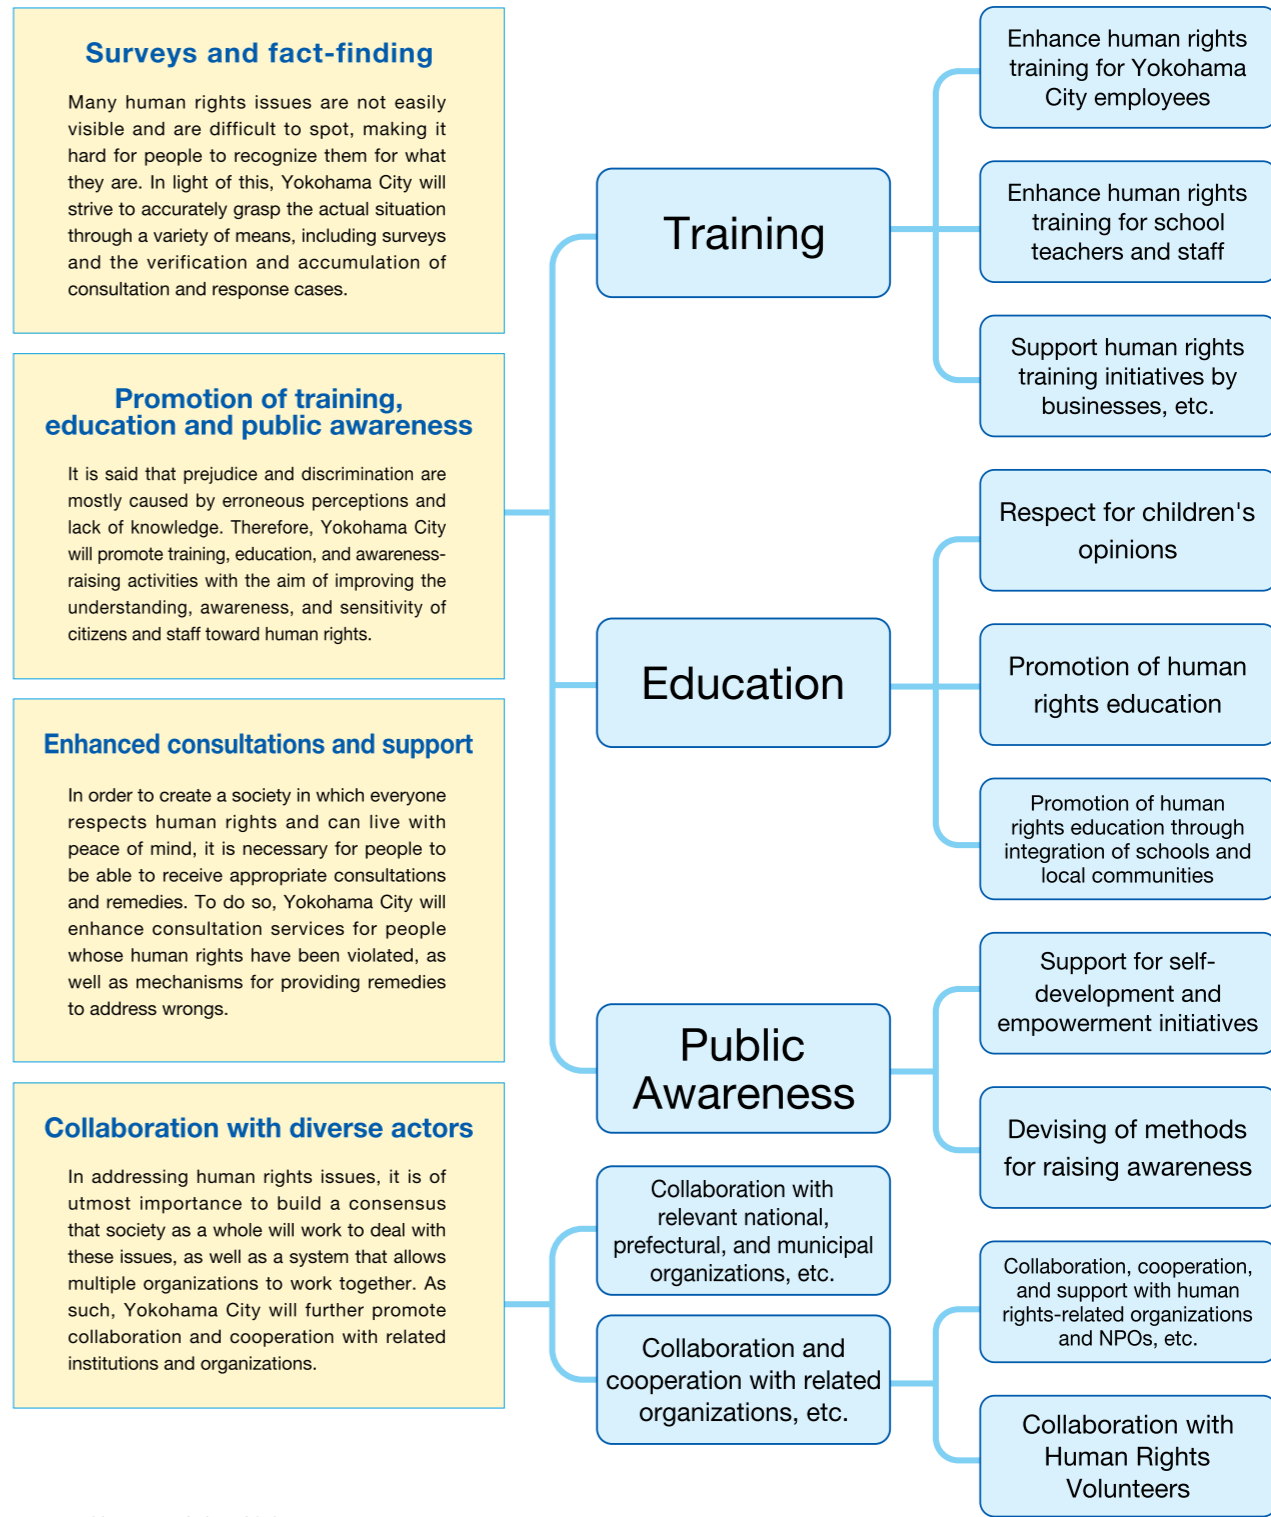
Surveys and fact-finding

Many human rights issues are not easily visible and are difficult to spot, making it hard for people to recognize them for what they are. In light of this, Yokohama City will strive to accurately grasp the actual situation through a variety of means, including surveys and the verification and accumulation of consultation and response cases.

Promotion of training, education and public awareness

It is said that prejudice and discrimination are mostly caused by erroneous perceptions and lack of knowledge. Therefore, Yokohama City will promote training, education, and awareness-raising activities with the aim of improving the understanding, awareness, and sensitivity of citizens and staff toward human rights.

Enhanced consultations and support

In order to create a society in which everyone respects human rights and can live with peace of mind, it is necessary for people to be able to receive appropriate consultations and remedies. To do so, Yokohama City will enhance consultation services for people whose human rights have been violated, as well as mechanisms for providing remedies to address wrongs.

Collaboration with diverse actors

In addressing human rights issues, it is of utmost importance to build a consensus that society as a whole will work to deal with these issues, as well as a system that allows multiple organizations to work together. As such, Yokohama City will further promote collaboration and cooperation with related institutions and organizations.

Training

Enhance human rights training for Yokohama City employees

Enhance human rights training for school teachers and staff

Support human rights training initiatives by businesses, etc.

Education

Respect for children's opinions

Promotion of human rights education

Promotion of human rights education through integration of schools and local communities

Public Awareness

Support for self-development and empowerment initiatives

Devising of methods for raising awareness

Collaboration with relevant national, prefectural, and municipal organizations, etc.

Collaboration and cooperation with related organizations, etc.

Collaboration, cooperation, and support with human rights-related organizations and NPOs, etc.

Collaboration with Human Rights Volunteers